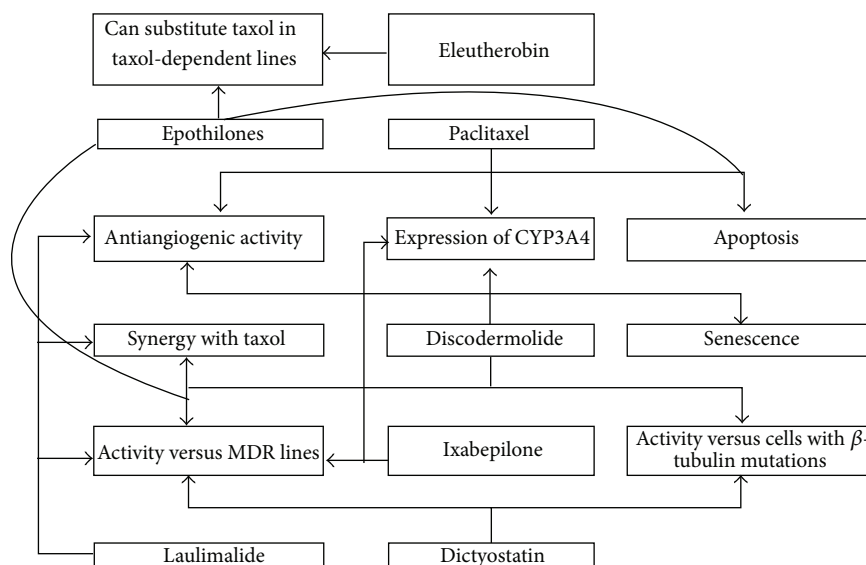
Can substitute taxol in taxol-dependent lines

Eleutherobin

Epothilones

Paclitaxel

Antiangiogenic activity

Expression of CYP3A4

Apoptosis

Synergy with taxol

Discodermolide

Senescence

Activity versus MDR lines

Ixabepilone

Activity versus cells with $\beta$-tubulin mutations

Laulimalide

Dictyostatin